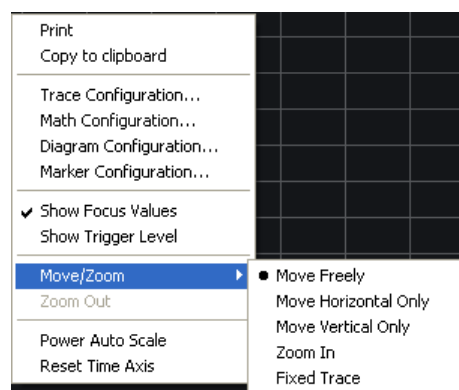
Print
Copy to clipboard

Trace Configuration...
Math Configuration...
Diagram Configuration...
Marker Configuration...

✔ Show Focus Values
Show Trigger Level

Move/Zoom
Zoom Out

Power Auto Scale
Reset Time Axis

• Move Freely
Move Horizontal Only
Move Vertical Only
Zoom In
Fixed Trace